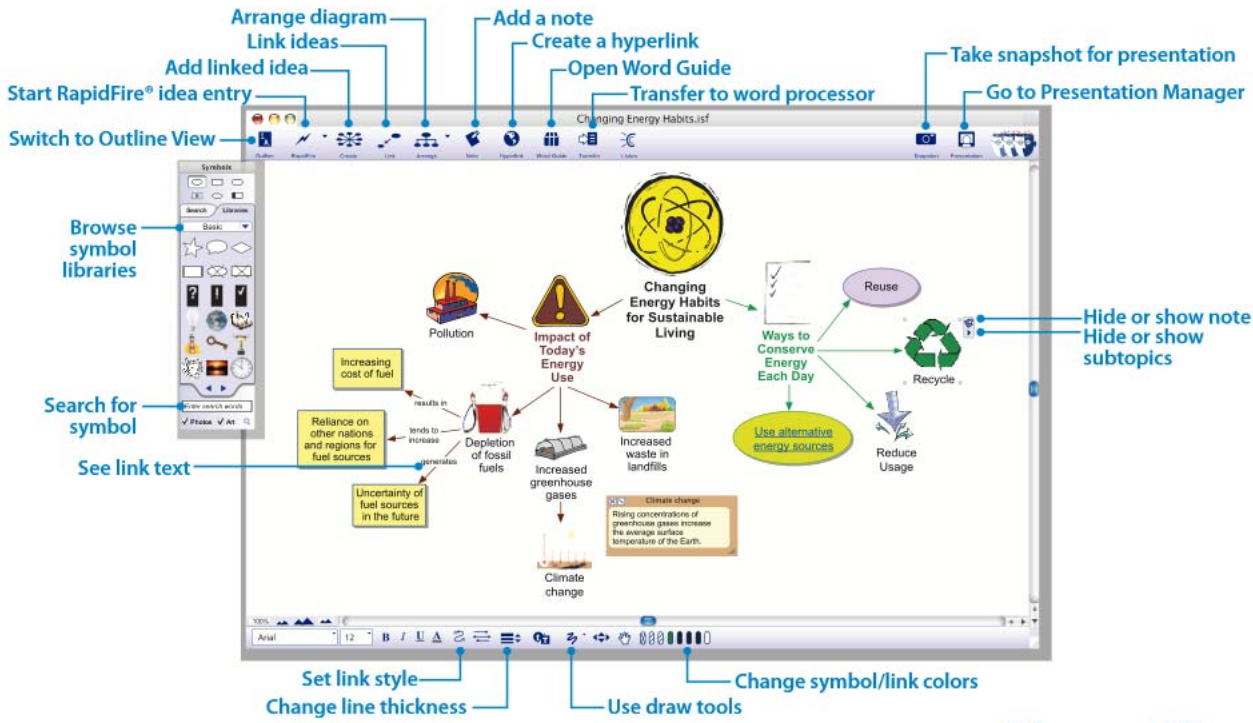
Arrange diagram
Link ideas
Add linked idea
Start RapidFire® idea entry
Switch to Outline View
Add a note
Create a hyperlink
Open Word Guide
Transfer to word processor
Take snapshot for presentation
Go to Presentation Manager

Changing Energy Habits.isf

Outline RapidFire Create Link Arrange Note Hyperlink Word Guide Transfer Listen
Snapshot Presentation

Symbols
Search Libraries
Basic
Enter search words
Photos Art

Browse symbol libraries
Search for symbol
See link text

Changing Energy Habits for Sustainable Living
Pollution
Impact of Today's Energy Use
Increasing cost of fuel
results in
Reliance on other nations and regions for fuel sources
tends to increase
generates
Uncertainty of fuel sources in the future
Depletion of fossil fuels
Increased greenhouse gases
Increased waste in landfills
Climate change
Climate change
Rising concentrations of greenhouse gases increase the average surface temperature of the Earth.
Climate change
Ways to Conserve Energy Each Day
Reuse
Recycle
Use alternative energy sources
Reduce Usage

Hide or show note
Hide or show subtopics

100%
Arial
12
B I U A

Set link style
Change line thickness
Use draw tools
Change symbol/link colors